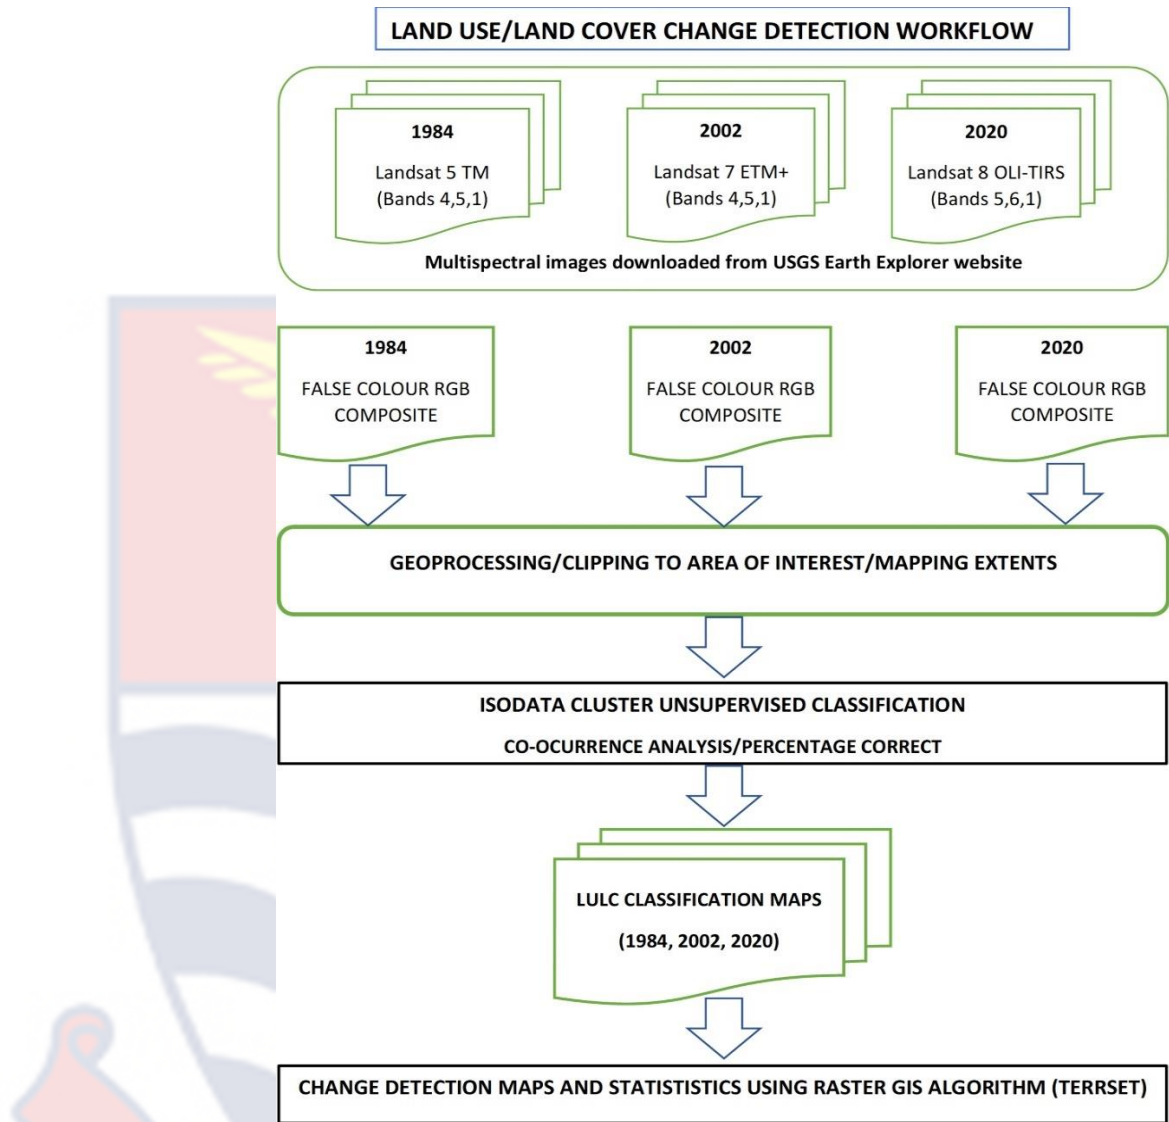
LAND USE/LAND COVER CHANGE DETECTION WORKFLOW

1984
Landsat 5 TM
(Bands 4,5,1)

2002
Landsat 7 ETM+
(Bands 4,5,1)

2020
Landsat 8 OLI-TIRS
(Bands 5,6,1)

Multispectral images downloaded from USGS Earth Explorer website

1984
FALSE COLOUR RGB COMPOSITE

2002
FALSE COLOUR RGB COMPOSITE

2020
FALSE COLOUR RGB COMPOSITE

GEOPROCESSING/CLIPPING TO AREA OF INTEREST/MAPPING EXTENTS

ISODATA CLUSTER UNSUPERVISED CLASSIFICATION
CO-OCURRENCE ANALYSIS/PERCENTAGE CORRECT

LULC CLASSIFICATION MAPS
(1984, 2002, 2020)

CHANGE DETECTION MAPS AND STATISTISTICS USING RASTER GIS ALGORITHM (TERRSET)